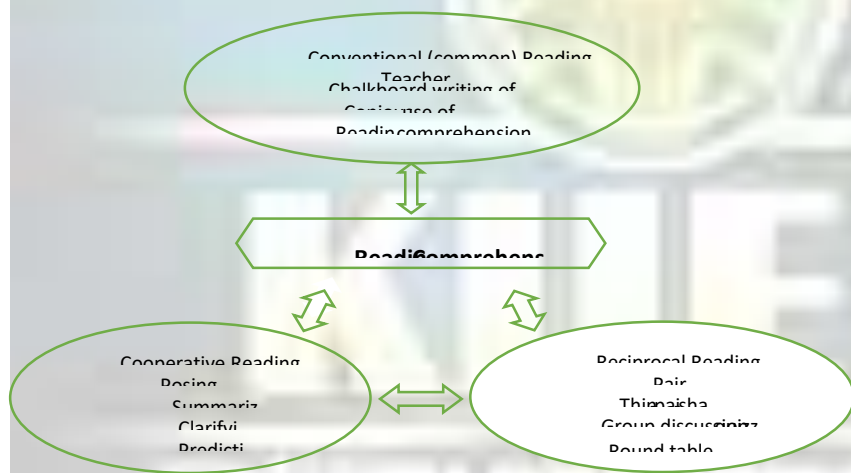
Conventional (common) Reading
Teacher
Chalkboard writing of
Copious use of
Readincomprehension

Readincomprehens

Cooperative Reading
Posing
Summariz
Clarifyi
Predicti

Reciprocal Reading
Pair
Thinpaisha
Group discussion
Round table